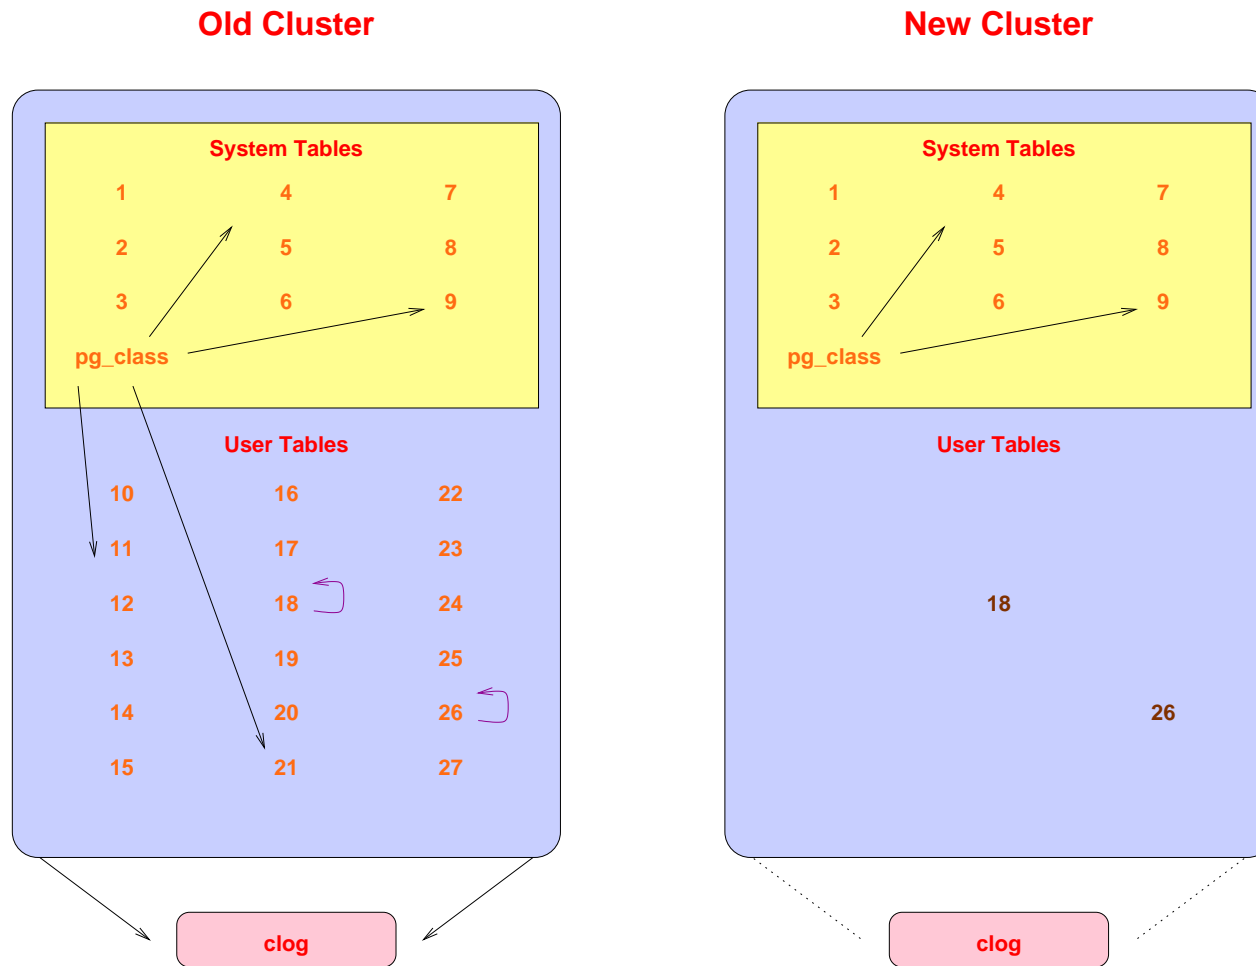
Old Cluster

System Tables

| 1 | 4 | 7 |
|---|---|---|
| 2 | 5 | 8 |
| 3 | 6 | 9 |

pg_class

User Tables

| 10 | 16 | 22 |
|---|---|---|
| 11 | 17 | 23 |
| 12 | 18 | 24 |
| 13 | 19 | 25 |
| 14 | 20 | 26 |
| 15 | 21 | 27 |

clog

New Cluster

System Tables

| 1 | 4 | 7 |
|---|---|---|
| 2 | 5 | 8 |
| 3 | 6 | 9 |

pg_class

User Tables

18

26

clog